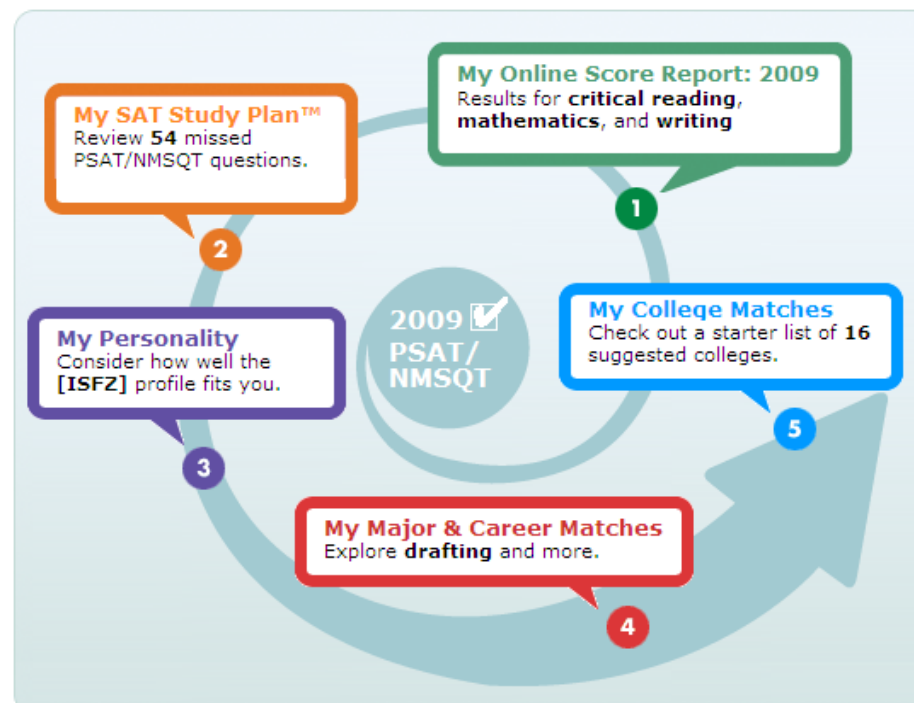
My Online Score Report: 2009
Results for **critical reading**, **mathematics**, and **writing**

1

My SAT Study Plan™
Review **54** missed PSAT/NMSQT questions.

2

2009 PSAT/NMSQT

My Personality
Consider how well the **[ISFZ]** profile fits you.

3

My College Matches
Check out a starter list of **16** suggested colleges.

5

My Major & Career Matches
Explore **drafting** and more.

4